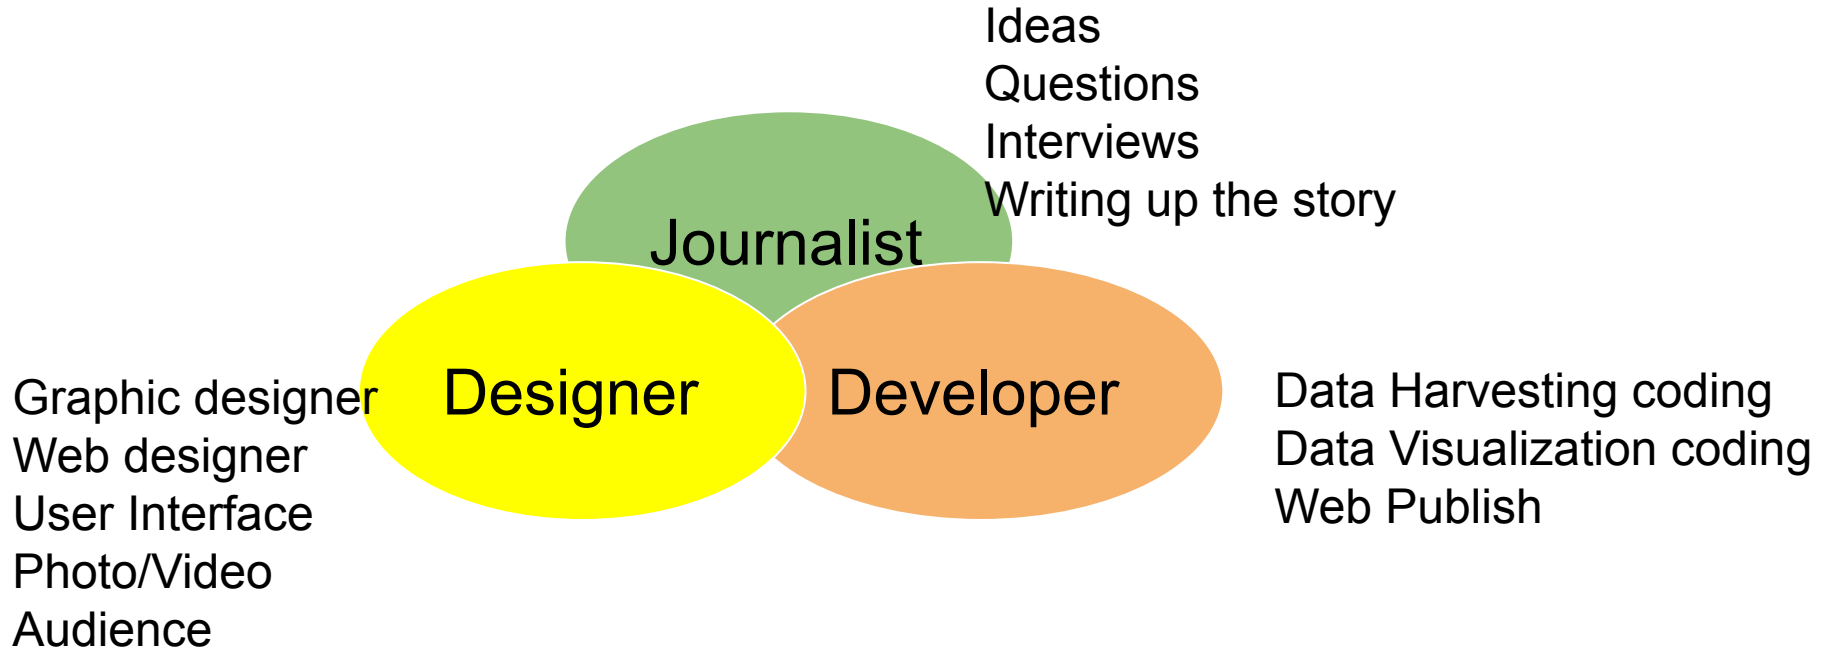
Ideas
Questions
Interviews
Writing up the story

Journalist

Graphic designer
Web designer
User Interface
Photo/Video
Audience

Designer

Developer

Data Harvesting coding
Data Visualization coding
Web Publish